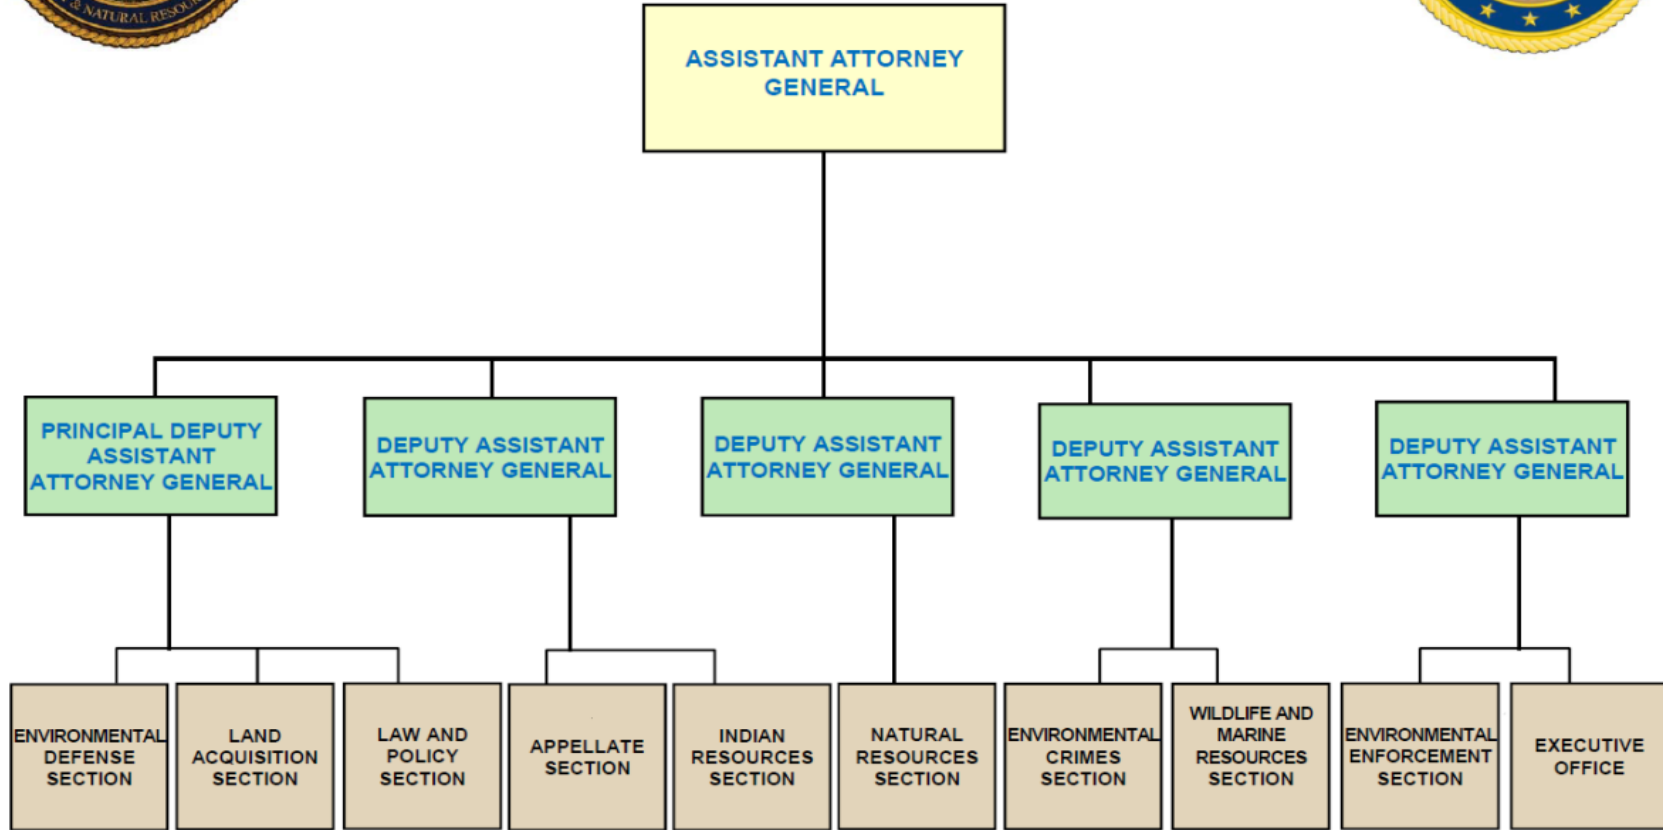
& NATURAL RESOU

ASSISTANT ATTORNEY GENERAL

PRINCIPAL DEPUTY ASSISTANT ATTORNEY GENERAL

DEPUTY ASSISTANT ATTORNEY GENERAL

DEPUTY ASSISTANT ATTORNEY GENERAL

DEPUTY ASSISTANT ATTORNEY GENERAL

DEPUTY ASSISTANT ATTORNEY GENERAL

ENVIRONMENTAL DEFENSE SECTION

LAND ACQUISITION SECTION

LAW AND POLICY SECTION

APPELLATE SECTION

INDIAN RESOURCES SECTION

NATURAL RESOURCES SECTION

ENVIRONMENTAL CRIMES SECTION

WILDLIFE AND MARINE RESOURCES SECTION

ENVIRONMENTAL ENFORCEMENT SECTION

EXECUTIVE OFFICE